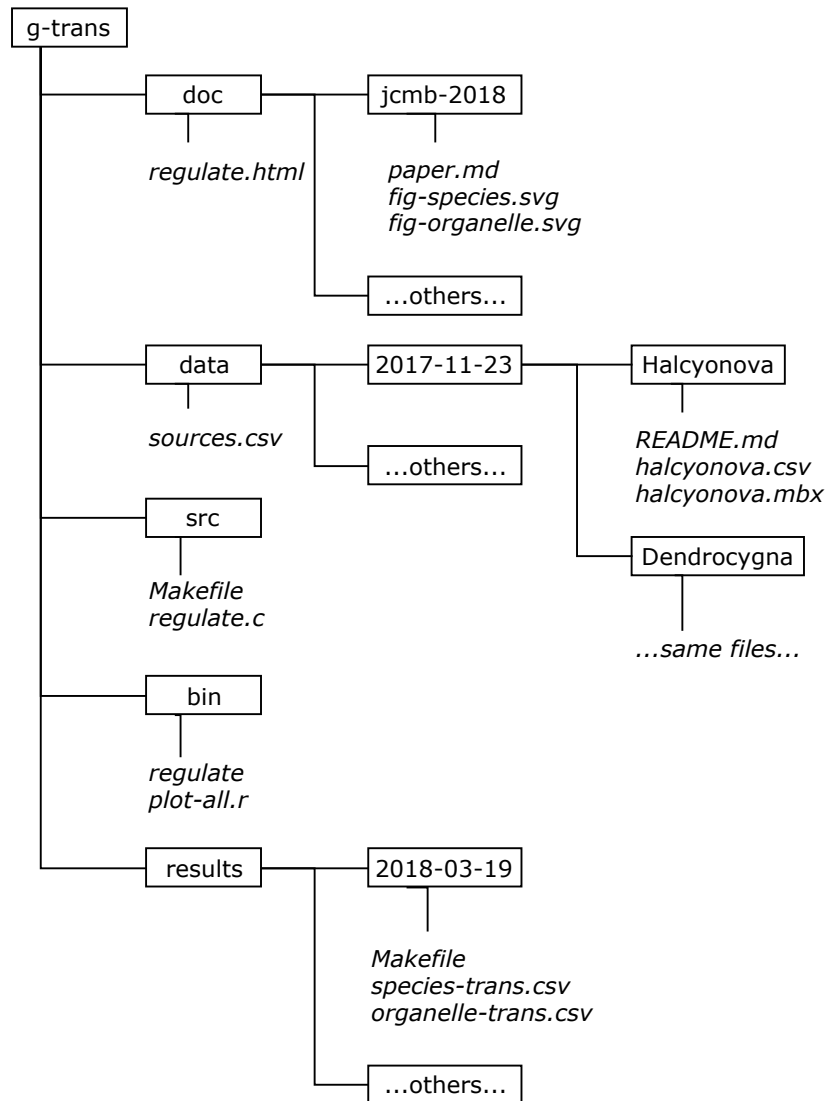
g-trans

doc

regulate.html

jcmb-2018

paper.md
fig-species.svg
fig-organelle.svg

...others...

data

sources.csv

2017-11-23

Halcyonova

README.md
halcyonova.csv
halcyonova.mbx

Dendrocygna

...same files...

...others...

src

Makefile
regulate.c

bin

regulate
plot-all.r

results

2018-03-19

Makefile
species-trans.csv
organelle-trans.csv

...others...